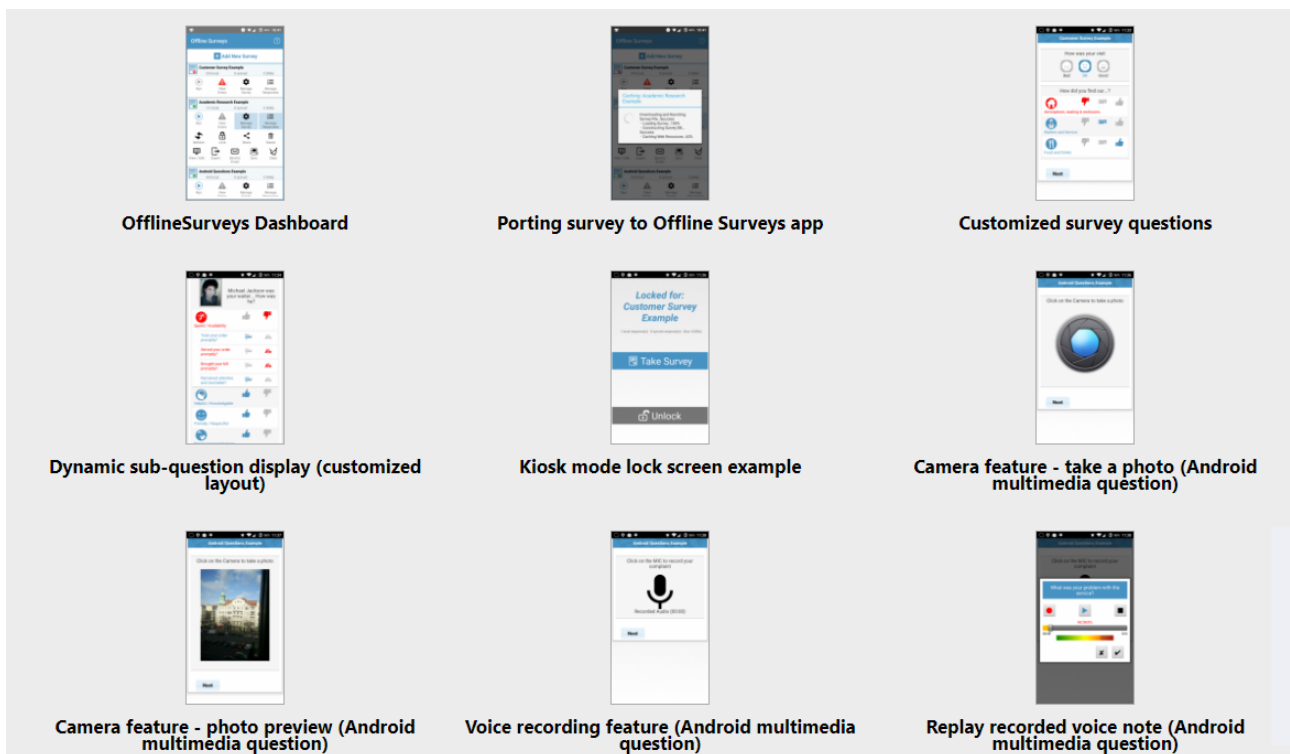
Offline Surveys

Add New Survey

Customer Survey Example

Academic Research Example

Android Questions Example

OfflineSurveys Dashboard

Caching Academic Research Example

Porting survey to Offline Surveys app

Customer Survey Example

How was your visit

How did you find our...

Next

Customized survey questions

Michael Jackson was your waiter... How was he?

Dynamic sub-question display (customized layout)

Locked for: Customer Survey Example

Take Survey

Unlock

Kiosk mode lock screen example

Android Questions Example

Click on the Camera to take a photo

Next

Camera feature - take a photo (Android multimedia question)

Android Questions Example

Click on the Camera to take a photo

Next

Camera feature - photo preview (Android multimedia question)

Android Questions Example

Click on the MIC to record your complaint

Recorded Audio (00:03)

Next

Voice recording feature (Android multimedia question)

What was your problem with the service?

Replay recorded voice note (Android multimedia question)